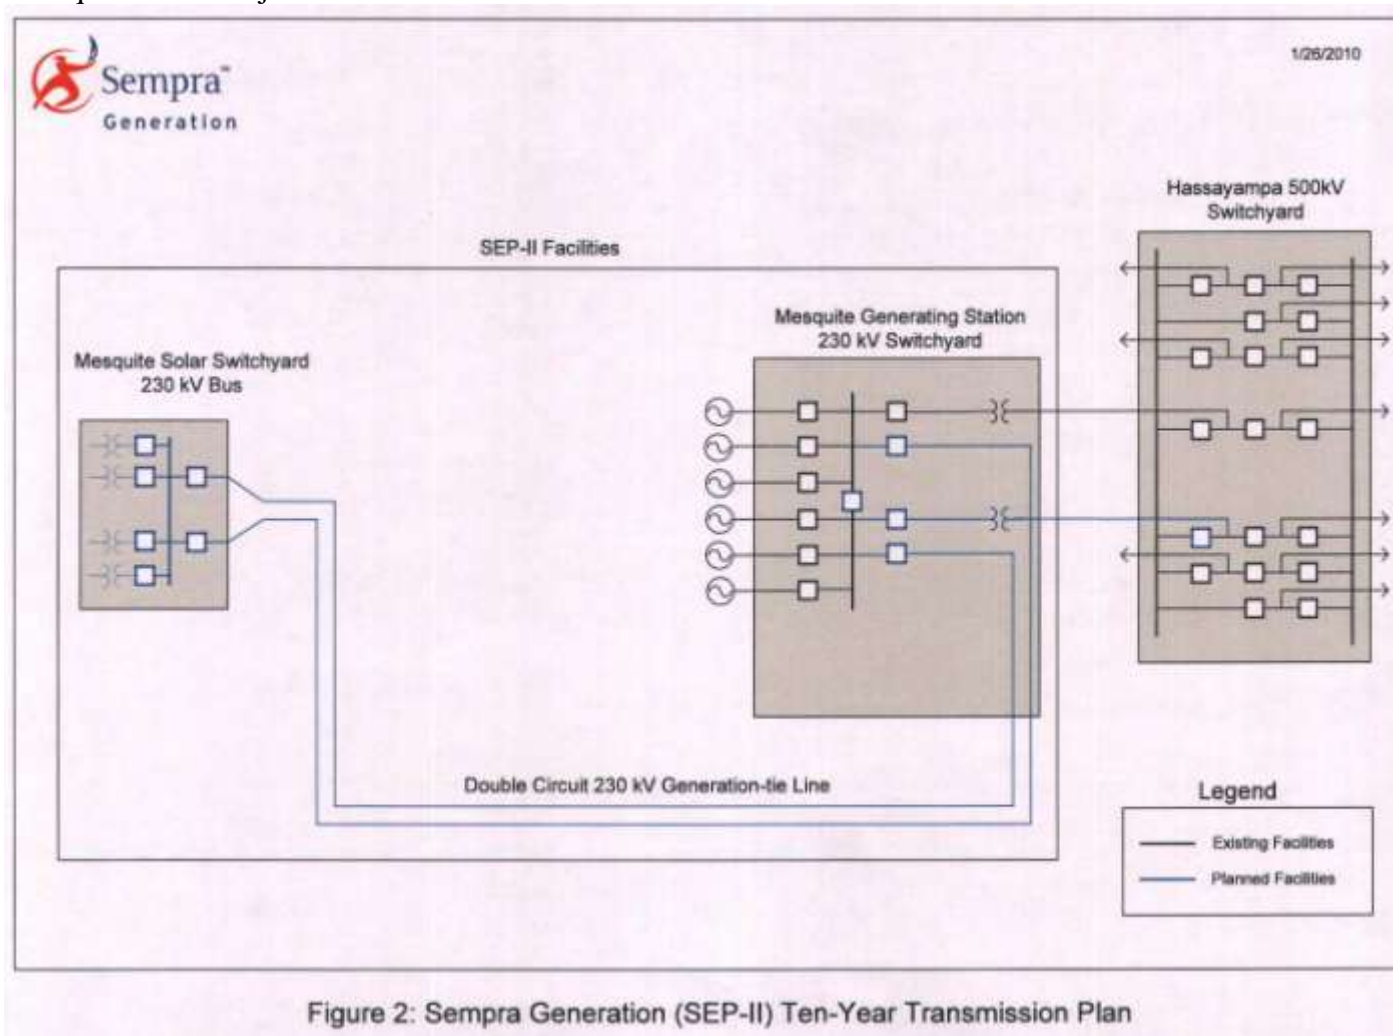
Sempra™
Generation

1/26/2010

Hassayampa 500kV Switchyard

SEP-II Facilities

Mesquite Generating Station 230 kV Switchyard

Mesquite Solar Switchyard 230 kV Bus

Double Circuit 230 kV Generation-tie Line

Legend

Existing Facilities

Planned Facilities

Figure 2: Sempra Generation (SEP-II) Ten-Year Transmission Plan